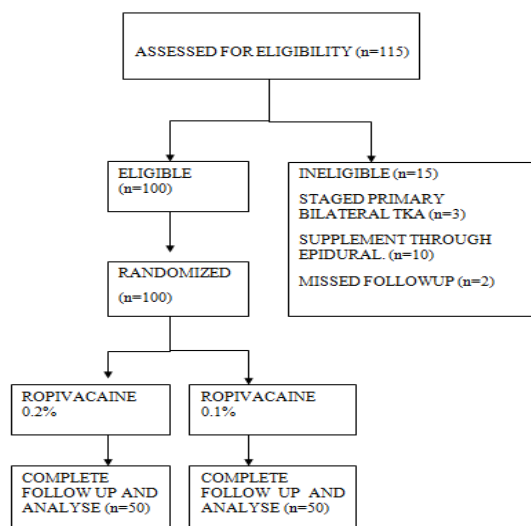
ASSESSED FOR ELIGIBILITY (n=115)

ELIGIBLE (n=100)

INELIGIBLE (n=15)

STAGED PRIMARY BILATERAL TKA (n=3)

SUPPLEMENT THROUGH EPIDURAL. (n=10)

MISSED FOLLOWUP (n=2)

RANDOMIZED

(n=100)

ROPIVACAINE 0.2%

ROPIVACAINE 0.1%

COMPLETE FOLLOW UP AND ANALYSE (n=50)

COMPLETE FOLLOW UP AND ANALYSE (n=50)